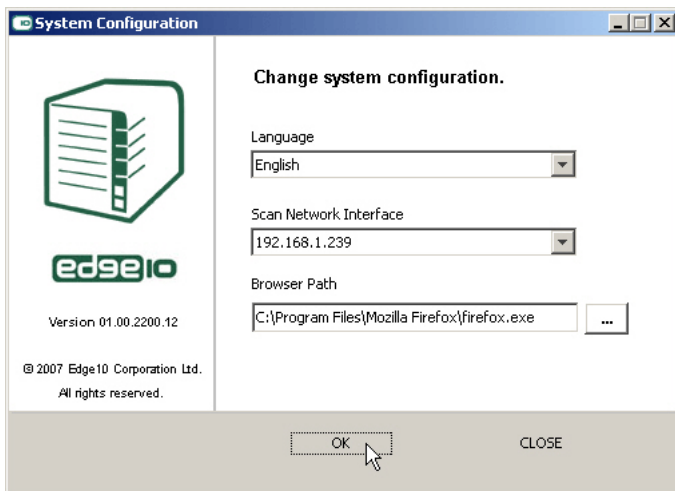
System Configuration

edge10

Version 01.00.2200.12

© 2007 Edge10 Corporation Ltd.
All rights reserved.

Change system configuration.

Language
English

Scan Network Interface
192.168.1.239

Browser Path
C:\Program Files\Mozilla Firefox\firefox.exe
...

OK
CLOSE